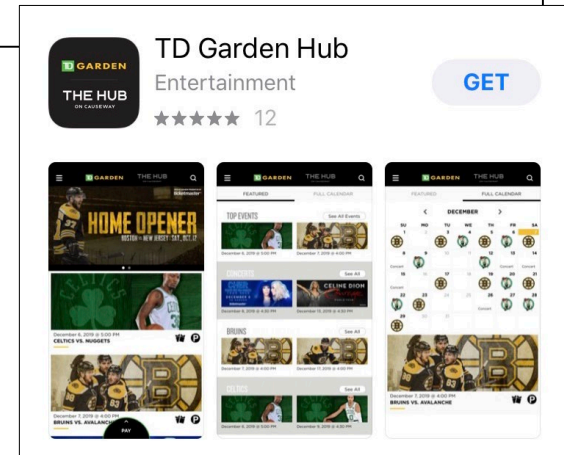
TD GARDEN
THE HUB
ON CAUSEWAY

TD Garden Hub
Entertainment
★★★★★ 12

GET

TD GARDEN THE HUB

HOME OPENER
BOSTON vs NEW JERSEY · SAT., OCT. 12

December 6, 2019 @ 5:00 PM
CELTICS VS. NUGGETS

December 7, 2019 @ 4:00 PM
BRUINS VS. AVALANCHE

PAY

TD GARDEN THE HUB
FEATURED FULL CALENDAR

TOP EVENTS See All Events
December 6, 2019 @ 5:00 PM December 7, 2019 @ 4:00 PM

CONCERTS See All
CELINE DION
December 8, 2019 @ 4:30 PM December 11, 2019 @ 4:30 PM

BRUINS See All
December 7, 2019 @ 4:00 PM December 11, 2019 @ 4:00 PM

CELTICS See All
December 6, 2019 @ 5:00 PM December 9, 2019 @ 4:00 PM

TD GARDEN THE HUB
FEATURED FULL CALENDAR

DECEMBER
SU MO TU WE TH FR SA
1 2 3 4 5 6 7
8 9 10 11 12 13 14
15 16 17 18 19 20 21
22 23 24 25 26 27 28
29 30 31

December 7, 2019 @ 4:00 PM
BRUINS VS. AVALANCHE